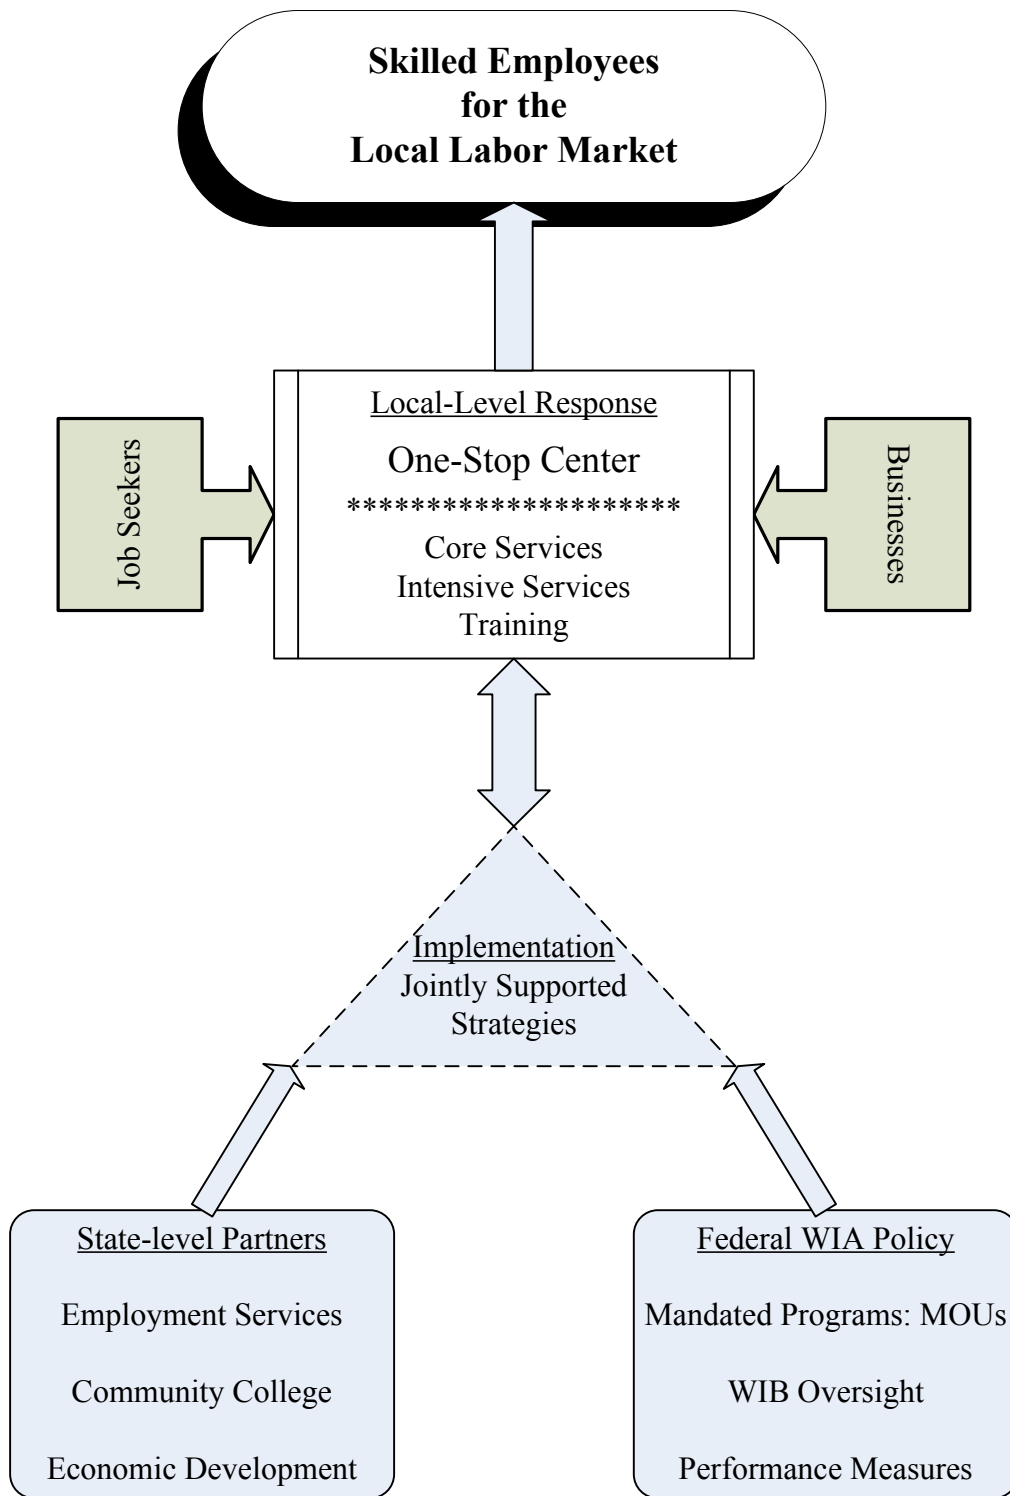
Skilled Employees for the Local Labor Market

Job Seekers

Local-Level Response

One-Stop Center

*********************

Core Services
Intensive Services
Training

Businesses

Implementation
Jointly Supported Strategies

State-level Partners

Employment Services

Community College

Economic Development

Federal WIA Policy

Mandated Programs: MOUs

WIB Oversight

Performance Measures